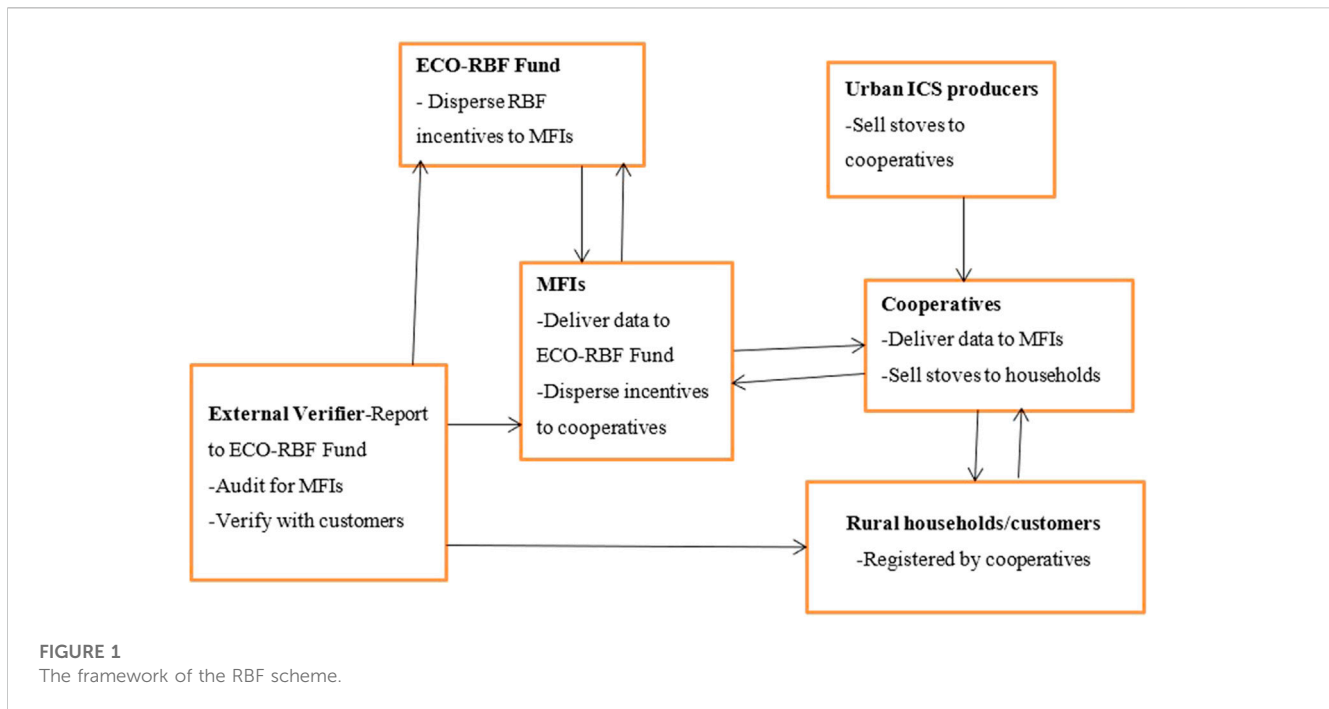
**ECO-RBF Fund**
- Disperse RBF incentives to MFIs

**Urban ICS producers**
-Sell stoves to cooperatives

**MFIs**
-Deliver data to ECO-RBF Fund
-Disperse incentives to cooperatives

**Cooperatives**
-Deliver data to MFIs
-Sell stoves to households

**External Verifier**-Report to ECO-RBF Fund
-Audit for MFIs
-Verify with customers

**Rural households/customers**
-Registered by cooperatives

FIGURE 1
The framework of the RBF scheme.